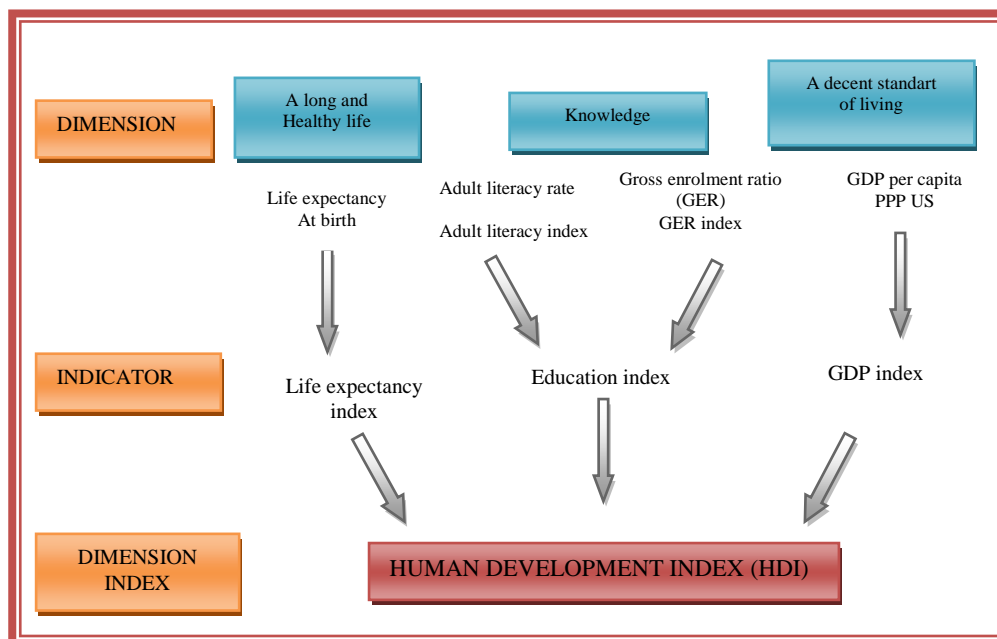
DIMENSION

A long and Healthy life

Knowledge

A decent standart of living

Life expectancy At birth

Adult literacy rate

Adult literacy index

Gross enrolment ratio (GER)
GER index

GDP per capita PPP US

INDICATOR

Life expectancy index

Education index

GDP index

DIMENSION INDEX

HUMAN DEVELOPMENT INDEX (HDI)